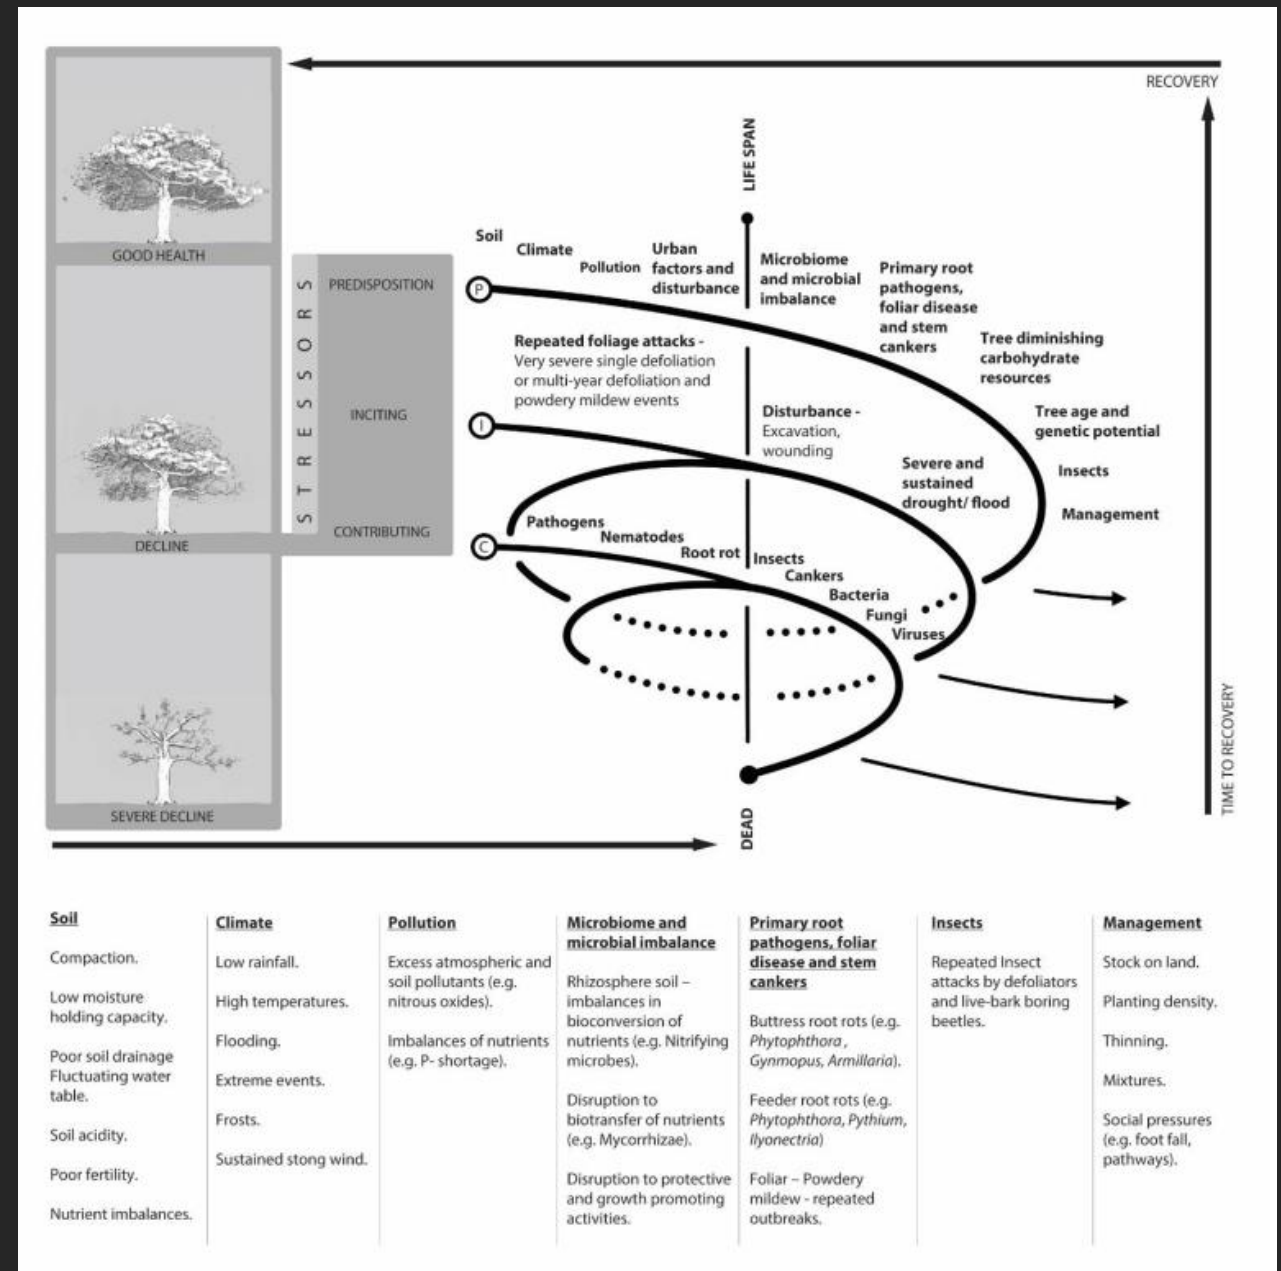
RECOVERY

GOOD HEALTH

DECLINE

SEVERE DECLINE

STRESSORS

PREDISPOSITION

INCITING

CONTRIBUTING

LIFE SPAN

DEAD

TIME TO RECOVERY

P

I

C

Soil

Climate

Pollution

Urban factors and disturbance

Microbiome and microbial imbalance

Primary root pathogens, foliar disease and stem cankers

Tree diminishing carbohydrate resources

Tree age and genetic potential

Insects

Management

Repeated foliage attacks - Very severe single defoliation or multi-year defoliation and powdery mildew events

Disturbance - Excavation, wounding

Severe and sustained drought/ flood

Pathogens

Nematodes

Root rot

Insects

Cankers

Bacteria

Fungi

Viruses

| Soil | Climate | Pollution | Microbiome and microbial imbalance | Primary root pathogens, foliar disease and stem cankers | Insects | Management |
|---|---|---|---|---|---|---|
| Compaction. | Low rainfall. | Excess atmospheric and soil pollutants (e.g. nitrous oxides). | Rhizosphere soil – imbalances in bioconversion of nutrients (e.g. Nitrifying microbes). | Buttress root rots (e.g. *Phytophthora*, *Gynmopus*, *Armillaria*). | Repeated Insect attacks by defoliators and live-bark boring beetles. | Stock on land. |
| Low moisture holding capacity. | High temperatures. | Imbalances of nutrients (e.g. P- shortage). | Disruption to biotransfer of nutrients (e.g. Mycorrhizae). | Feeder root rots (e.g. *Phytophthora*, *Pythium*, *Ilyonectria*) | | Planting density. |
| Poor soil drainage Fluctuating water table. | Flooding. | | Disruption to protective and growth promoting activities. | Foliar – Powdery mildew - repeated outbreaks. | | Thinning. |
| Soil acidity. | Extreme events. | | | | | Mixtures. |
| Poor fertility. | Frosts. | | | | | Social pressures (e.g. foot fall, pathways). |
| Nutrient imbalances. | Sustained stong wind. | | | | | |